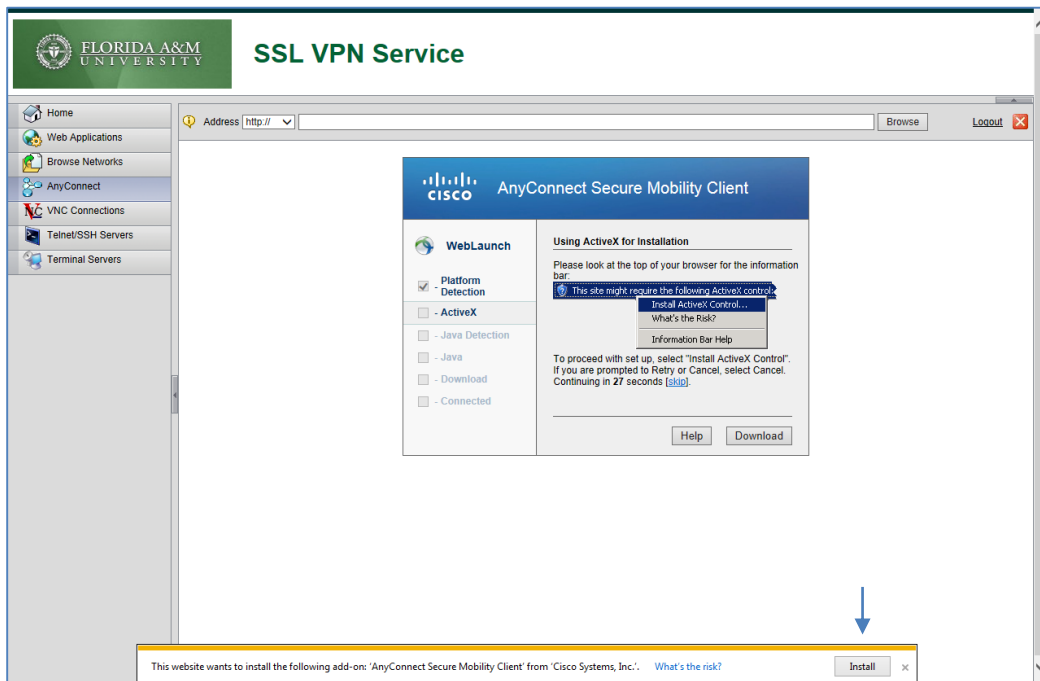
FLORIDA A&M UNIVERSITY

SSL VPN Service

Home
Web Applications
Browse Networks
AnyConnect
VNC Connections
Telnet/SSH Servers
Terminal Servers

Address http:// Browse Logout

cisco AnyConnect Secure Mobility Client

WebLaunch

- Platform Detection
- ActiveX
- Java Detection
- Java
- Download
- Connected

Using ActiveX for Installation

Please look at the top of your browser for the information bar:

This site might require the following ActiveX control:
Install ActiveX Control...
What's the Risk?
Information Bar Help

To proceed with set up, select "Install ActiveX Control". If you are prompted to Retry or Cancel, select Cancel. Continuing in 27 seconds [skip].

Help Download

This website wants to install the following add-on: 'AnyConnect Secure Mobility Client' from 'Cisco Systems, Inc.'. What's the risk? Install ×